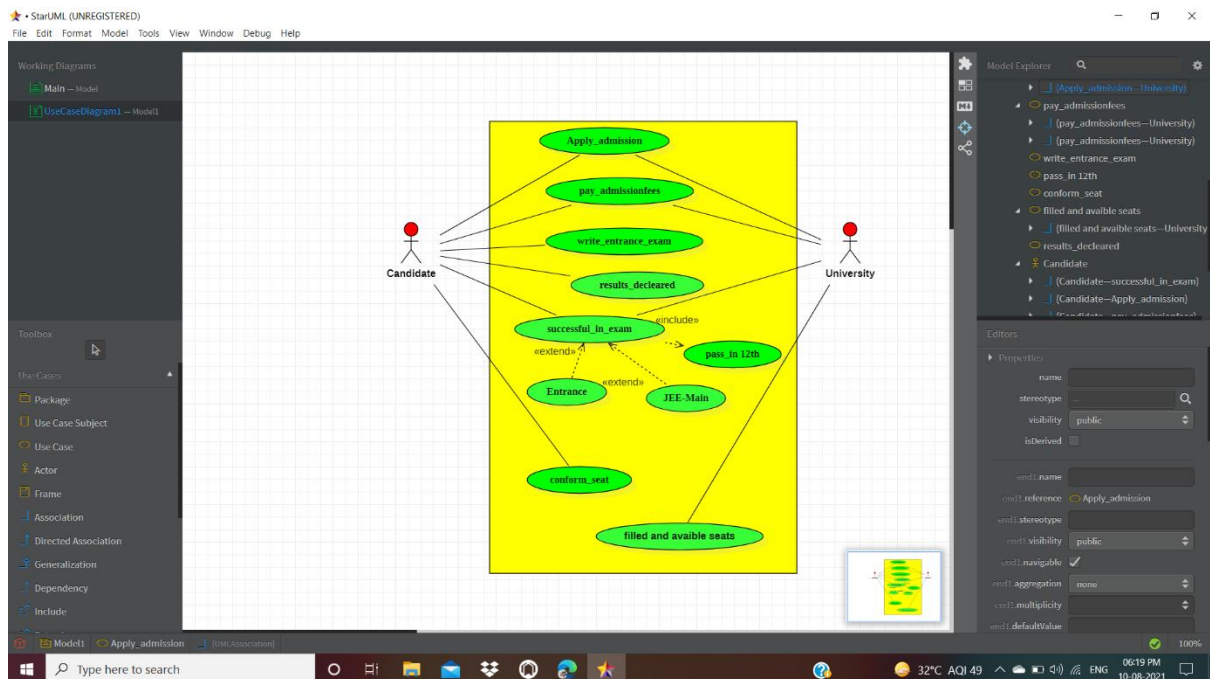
• StarUML (UNREGISTERED)
File Edit Format Model Tools View Window Debug Help

Working Diagrams
Main — Model
UseCaseDiagram1 — Model1

Toolbox
Use Cases
Package
Use Case Subject
Use Case
Actor
Frame
Association
Directed Association
Generalization
Dependency
Include

Apply_admission
pay_admissionfees
write_entrance_exam
results_decleared
successful_in_exam
«include»
pass_in 12th
«extend»
«extend»
Entrance
JEE-Main
conform_seat
filled and avaible seats
Candidate
University

Model Explorer
(Apply_admission—University)
pay_admissionfees
(pay_admissionfees—University)
(pay_admissionfees—University)
write_entrance_exam
pass_in 12th
conform_seat
filled and avaible seats
(filled and avaible seats—University
results_decleared
Candidate
(Candidate—successful_in_exam)
(Candidate—Apply_admission)

Editors
Properties
name
stereotype
visibility public
isDerived
end1.name
end1.reference Apply_admission
end1.stereotype
end1.visibility public
end1.navigable ✓
end1.aggregation none
end1.multiplicity
end1.defaultValue

Model1 Apply_admission [UMLAssociation]
100%

Type here to search
32°C AQI 49 ENG 06:19 PM 10-08-2021